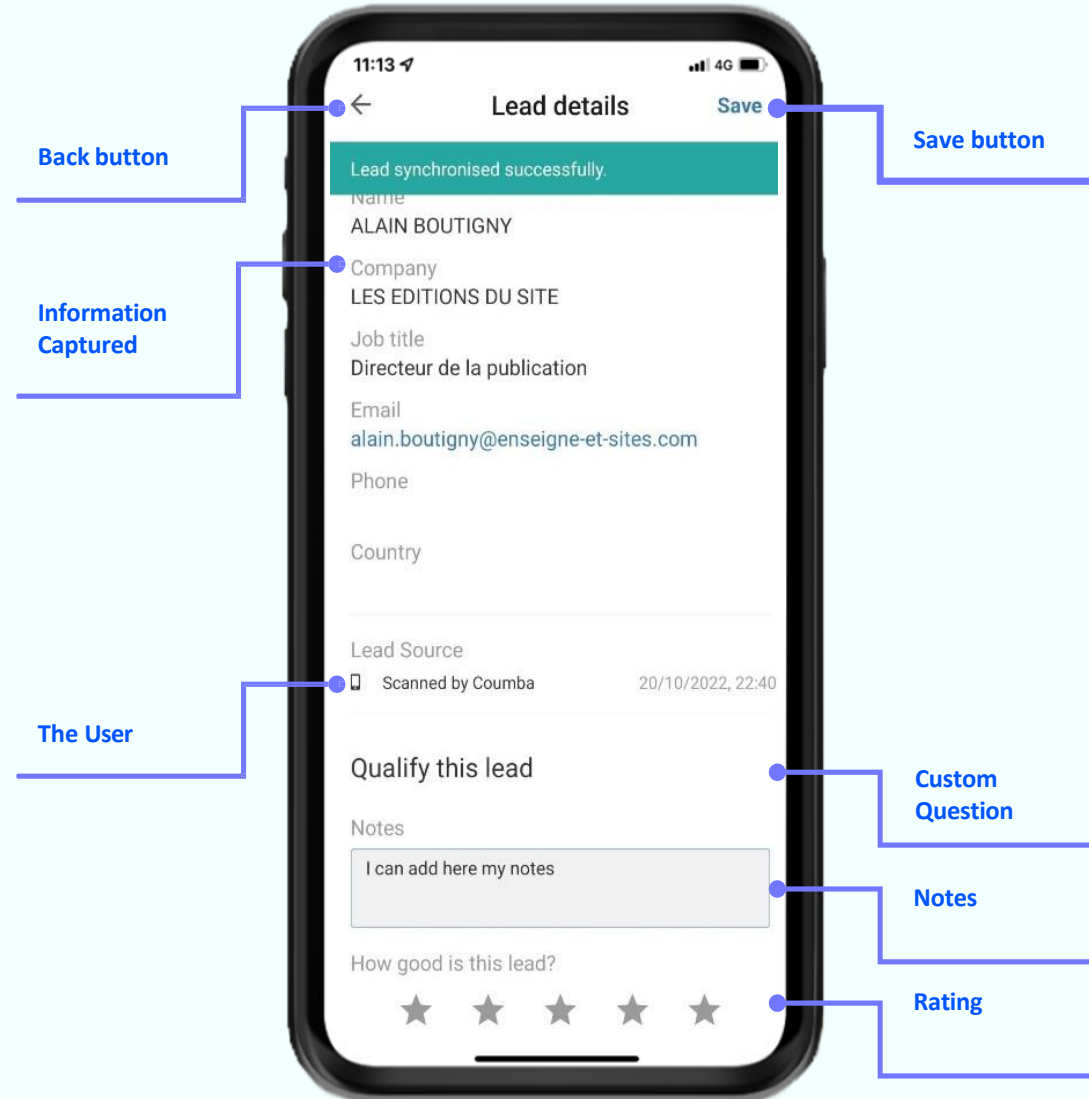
11:13

4G

Lead details

Save

Back button

Save button

Lead synchronised successfully.

Name

ALAIN BOUTIGNY

Information Captured

Company

LES EDITIONS DU SITE

Job title

Directeur de la publication

Email

alain.boutigny@enseigne-et-sites.com

Phone

Country

Lead Source

Scanned by Coumba

20/10/2022, 22:40

The User

Qualify this lead

Custom Question

Notes

I can add here my notes

Notes

How good is this lead?

Rating